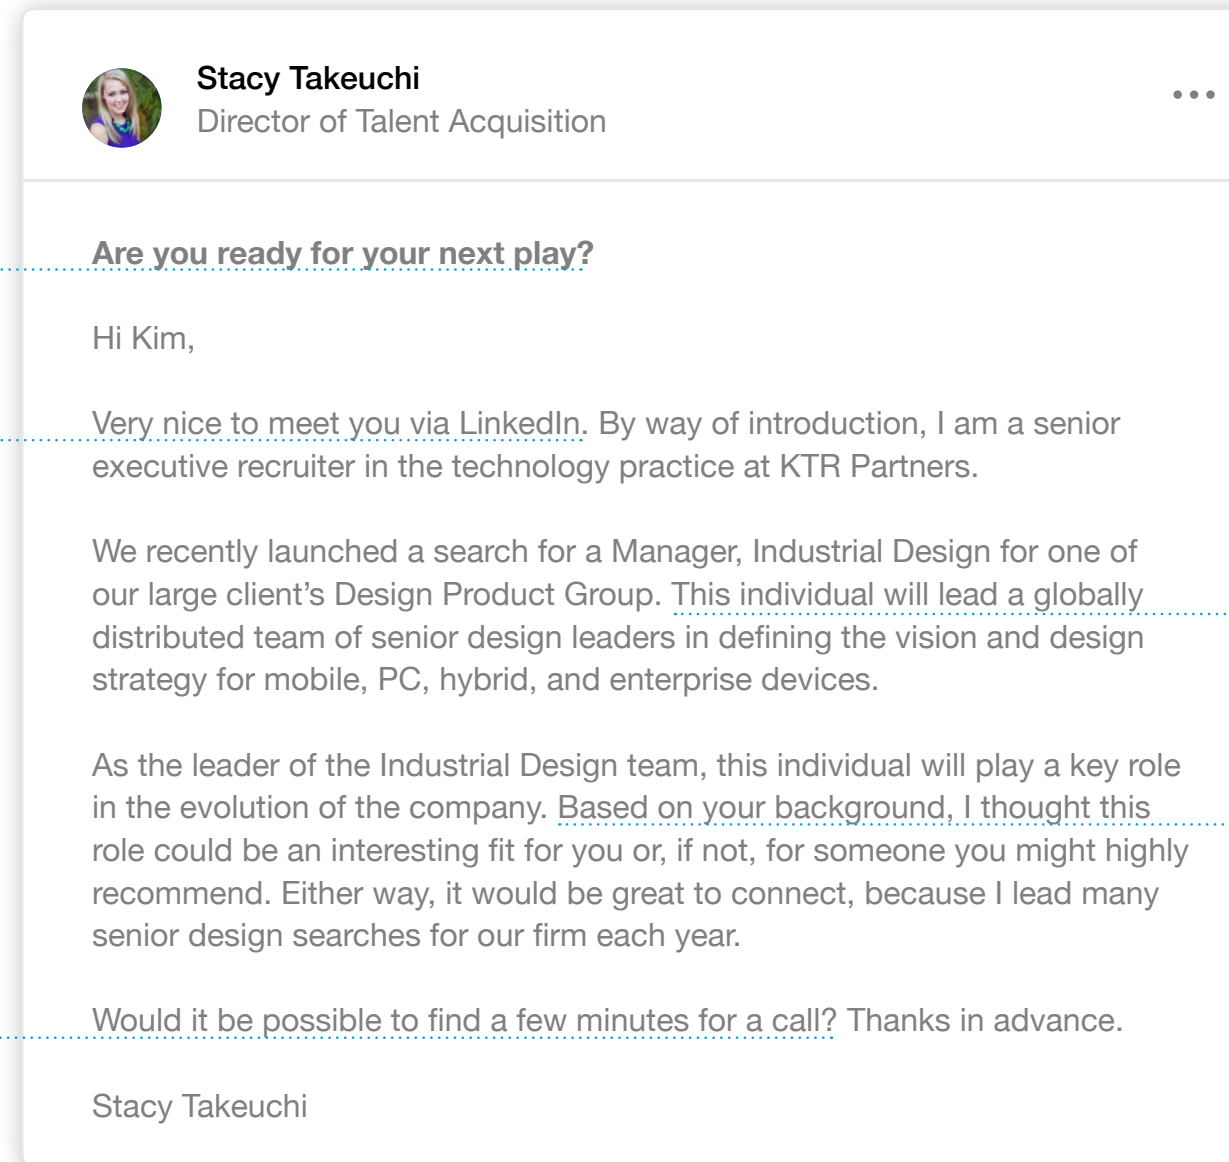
Stacy Takeuchi
Director of Talent Acquisition

Are you ready for your next play?

Hi Kim,

Very nice to meet you via LinkedIn. By way of introduction, I am a senior executive recruiter in the technology practice at KTR Partners.

We recently launched a search for a Manager, Industrial Design for one of our large client's Design Product Group. This individual will lead a globally distributed team of senior design leaders in defining the vision and design strategy for mobile, PC, hybrid, and enterprise devices.

As the leader of the Industrial Design team, this individual will play a key role in the evolution of the company. Based on your background, I thought this role could be an interesting fit for you or, if not, for someone you might highly recommend. Either way, it would be great to connect, because I lead many senior design searches for our firm each year.

Would it be possible to find a few minutes for a call? Thanks in advance.

Stacy Takeuchi